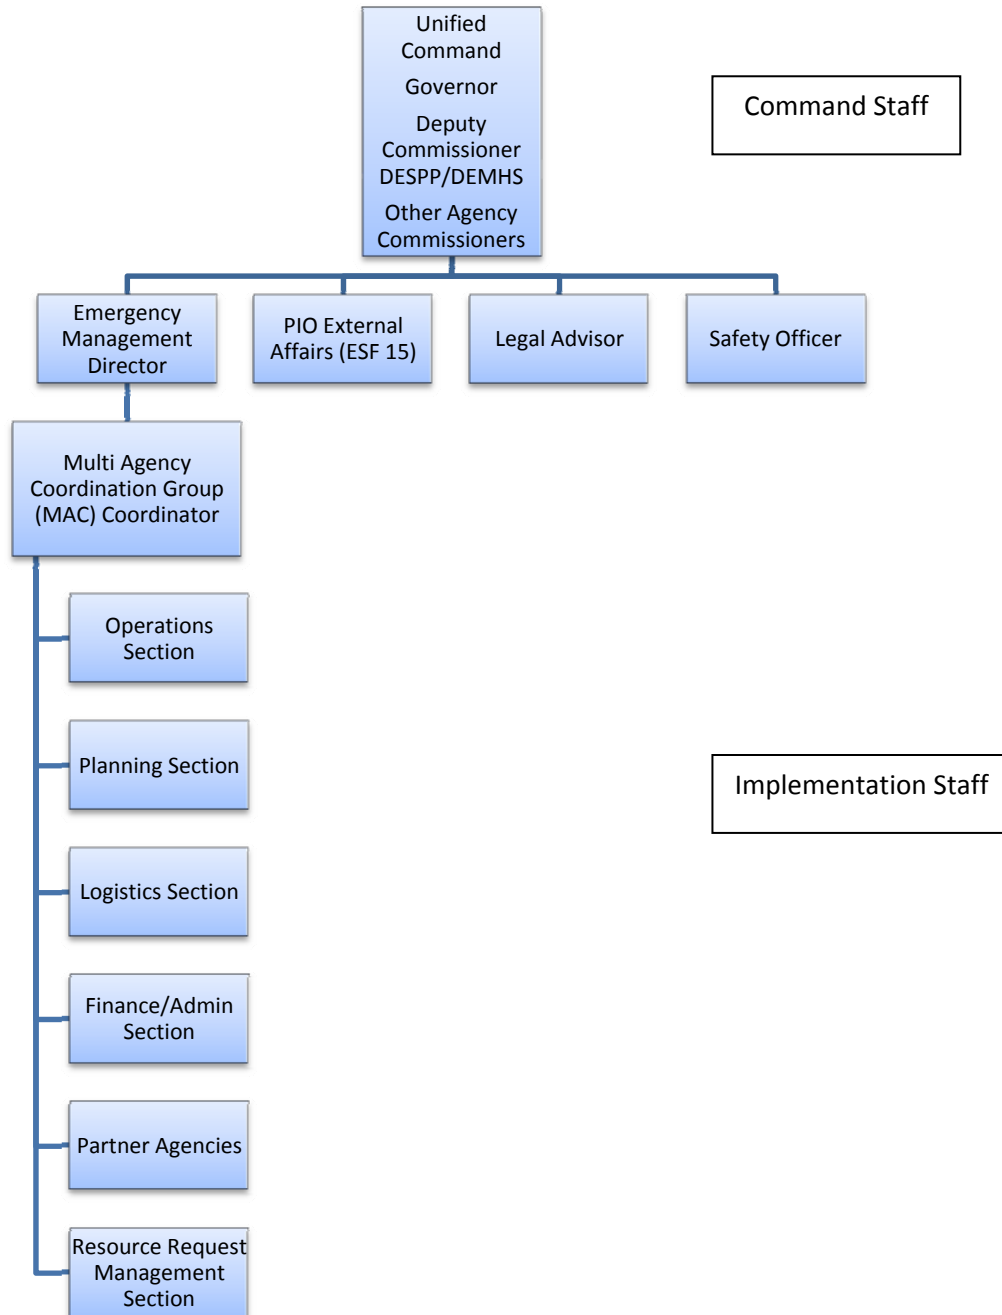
Unified Command

Governor

Deputy Commissioner DESPP/DEMHS

Other Agency Commissioners

Command Staff

Emergency Management Director

PIO External Affairs (ESF 15)

Legal Advisor

Safety Officer

Multi Agency Coordination Group (MAC) Coordinator

Operations Section

Planning Section

Implementation Staff

Logistics Section

Finance/Admin Section

Partner Agencies

Resource Request Management Section